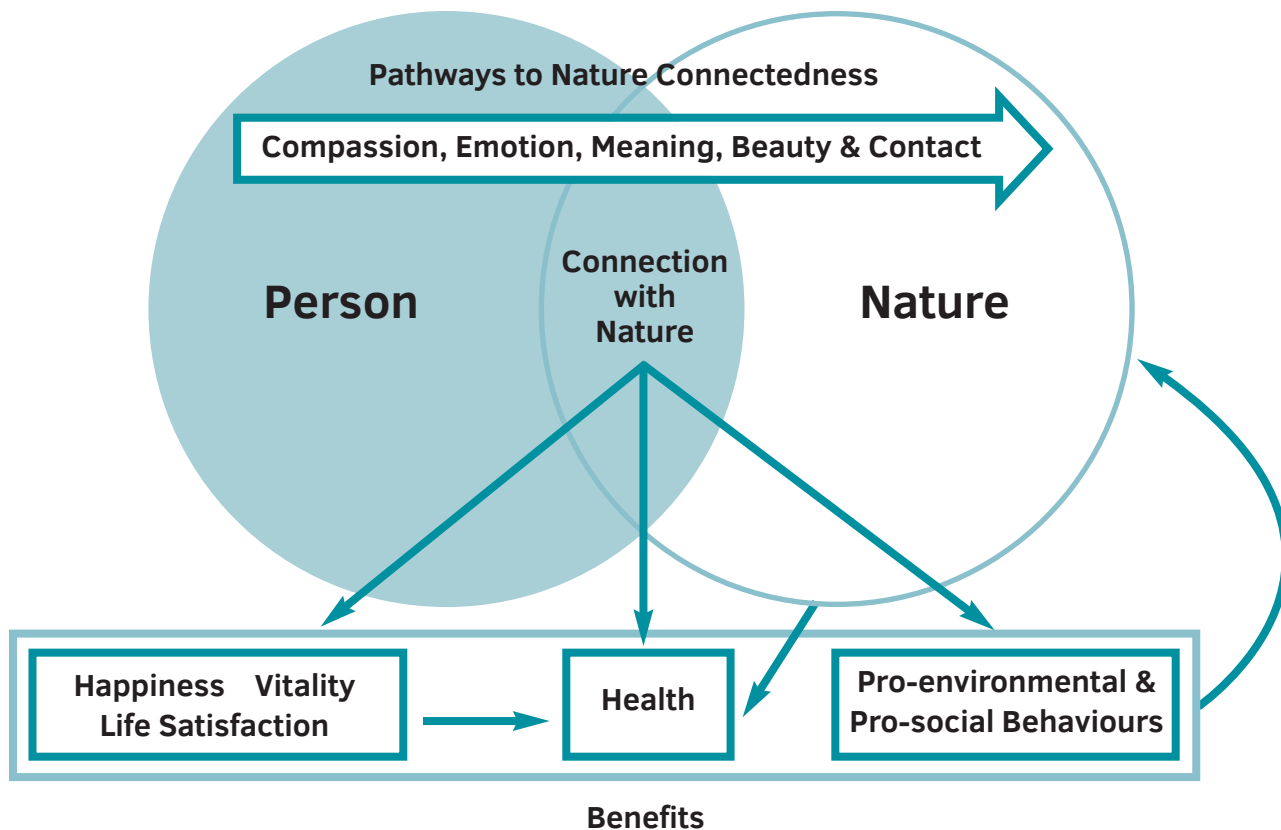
Pathways to Nature Connectedness

Compassion, Emotion, Meaning, Beauty & Contact

Person

Connection with Nature

Nature

Happiness Vitality Life Satisfaction

Health

Pro-environmental & Pro-social Behaviours

Benefits